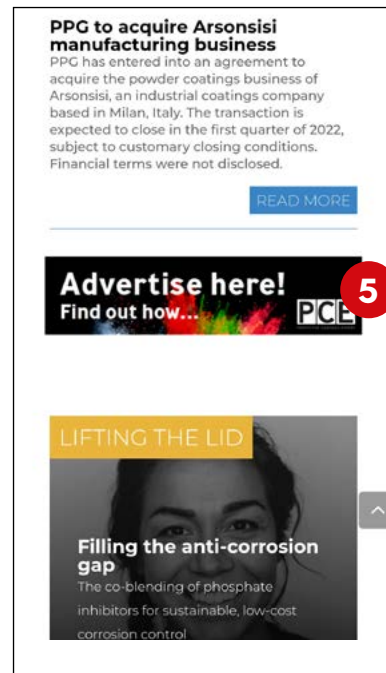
PPG to acquire Arsonsisi manufacturing business

PPG has entered into an agreement to acquire the powder coatings business of Arsonsisi, an industrial coatings company based in Milan, Italy. The transaction is expected to close in the first quarter of 2022, subject to customary closing conditions. Financial terms were not disclosed.

READ MORE

Advertise here!
Find out how...
PCE

5

LIFTING THE LID

Filling the anti-corrosion gap

The co-blending of phosphate inhibitors for sustainable, low-cost corrosion control